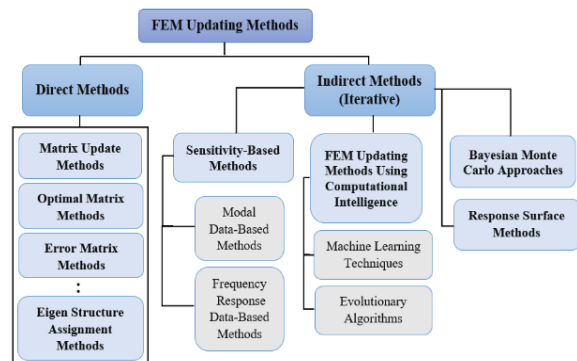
FEM Updating Methods

Direct Methods

Matrix Update Methods

Optimal Matrix Methods

Error Matrix Methods

:

Eigen Structure Assignment Methods

Indirect Methods (Iterative)

Sensitivity-Based Methods

Modal Data-Based Methods

Frequency Response Data-Based Methods

FEM Updating Methods Using Computational Intelligence

Machine Learning Techniques

Evolutionary Algorithms

Bayesian Monte Carlo Approaches

Response Surface Methods